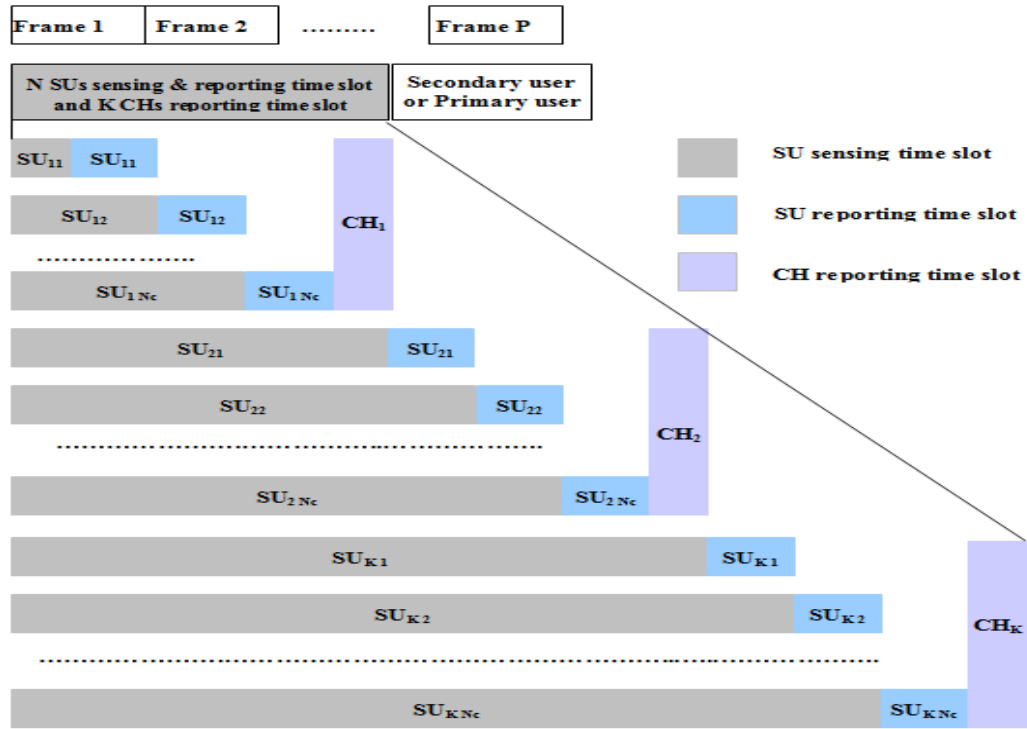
Frame 1 | Frame 2 | ......... | Frame P

N SUs sensing & reporting time slot and K CHs reporting time slot

Secondary user or Primary user

$SU_{11}$ $SU_{11}$

$SU_{12}$ $SU_{12}$

$CH_1$

..................

$SU_{1Nc}$ $SU_{1Nc}$

SU sensing time slot

SU reporting time slot

CH reporting time slot

$SU_{21}$ $SU_{21}$

$SU_{22}$ $SU_{22}$

$CH_2$

..................................................

$SU_{2Nc}$ $SU_{2Nc}$

$SU_{K1}$ $SU_{K1}$

$SU_{K2}$ $SU_{K2}$

$CH_K$

..................................................

$SU_{KNc}$ $SU_{KNc}$